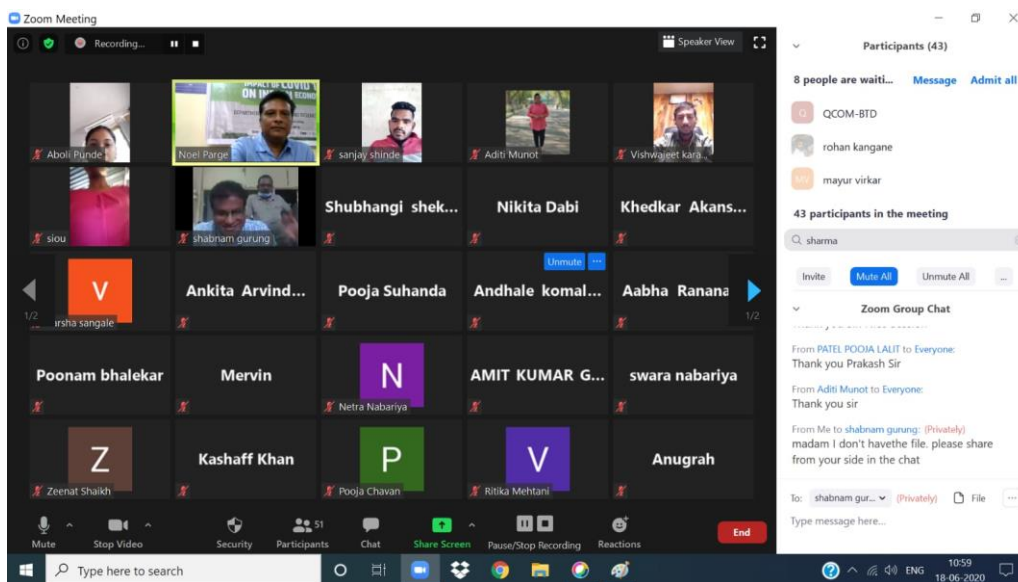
Zoom Meeting

Recording...

Speaker View

Aboli Punde
Noel Parge
sanjay shinde
Aditi Munot
Vishwajeet kara...
siou
shabnam gurung
Shubhangi shek...
Nikita Dabi
Khedkar Akans...

V
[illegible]rsha sangale
Ankita Arvind...
Pooja Suhanda
Unmute
Andhale komal...
Aabha Ranana
1/2
1/2

Poonam bhalekar
Mervin
N
Netra Nabariya
AMIT KUMAR G...
swara nabariya

Z
Zeenat Shaikh
Kashaff Khan
P
Pooja Chavan
V
Ritika Mehtani
Anugrah

Mute
Stop Video
Security
51
Participants
Chat
Share Screen
Pause/Stop Recording
Reactions
End

Participants (43)
8 people are waiti...
Message
Admit all
QCOM-BTD
rohan kangane
MV
mayur virkar
43 participants in the meeting
sharma
Invite
Mute All
Unmute All
...

Zoom Group Chat
From PATEL POOJA LALIT to Everyone:
Thank you Prakash Sir
From Aditi Munot to Everyone:
Thank you sir
From Me to shabnam gurung: (Privately)
madam I don't havethe file. please share from your side in the chat

To: shabnam gur... (Privately)
File
Type message here...

Type here to search
10:59
18-06-2020
ENG